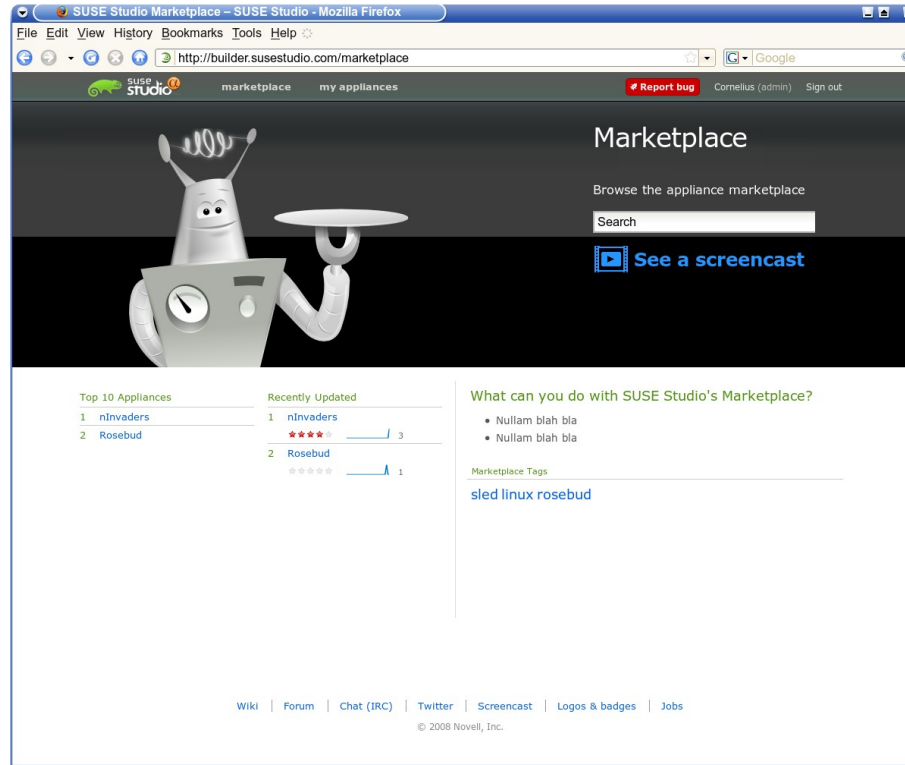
SUSE Studio Marketplace – SUSE Studio - Mozilla Firefox

File Edit View History Bookmarks Tools Help

http://builder.susestudio.com/marketplace

Google

suse studio

marketplace my appliances

Report bug Cornelius (admin) Sign out

Marketplace

Browse the appliance marketplace

Search

See a screencast

Top 10 Appliances

1 nInvaders
2 Rosebud

Recently Updated

1 nInvaders
3
2 Rosebud
1

What can you do with SUSE Studio's Marketplace?

- Nullam blah bla
- Nullam blah bla

Marketplace Tags

sled linux rosebud

Wiki | Forum | Chat (IRC) | Twitter | Screencast | Logos & badges | Jobs

© 2008 Novell, Inc.